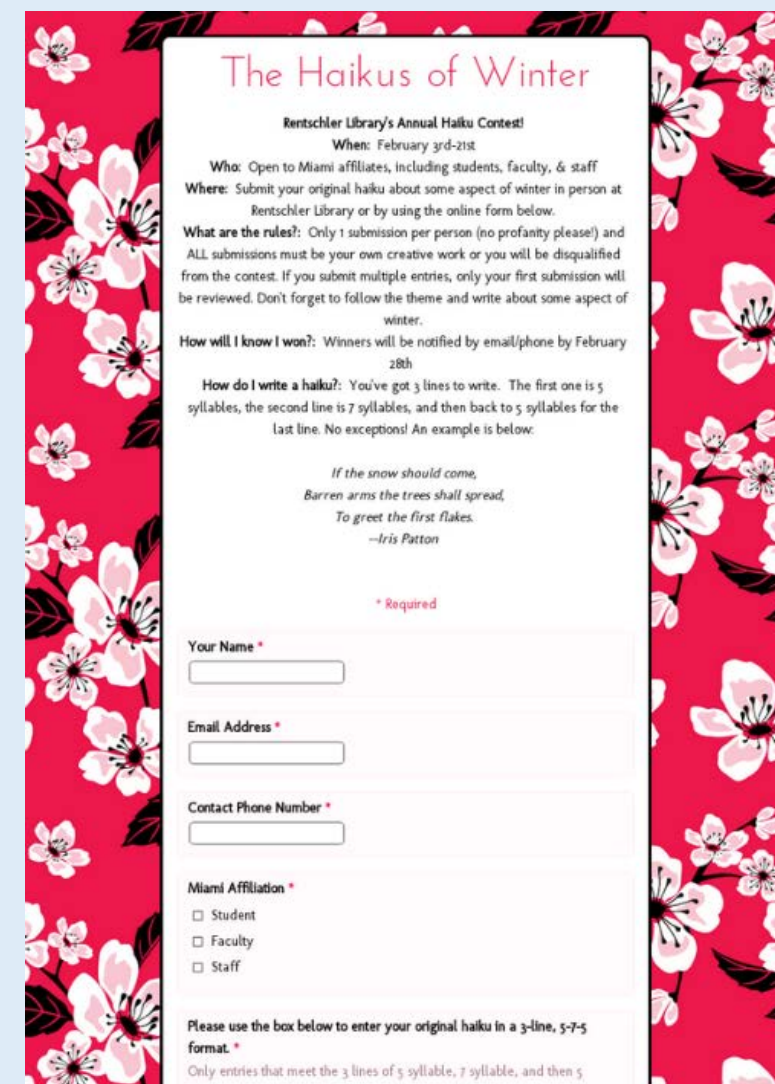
The Haikus of Winter

Rentschler Library's Annual Haiku Contest!
When: February 3rd-21st
Who: Open to Miami affiliates, including students, faculty, & staff
Where: Submit your original haiku about some aspect of winter in person at Rentschler Library or by using the online form below.
What are the rules?: Only 1 submission per person (no profanity please!) and ALL submissions must be your own creative work or you will be disqualified from the contest. If you submit multiple entries, only your first submission will be reviewed. Don't forget to follow the theme and write about some aspect of winter.
How will I know I won?: Winners will be notified by email/phone by February 28th
How do I write a haiku?: You've got 3 lines to write. The first one is 5 syllables, the second line is 7 syllables, and then back to 5 syllables for the last line. No exceptions! An example is below:

If the snow should come,
Barren arms the trees shall spread,
To greet the first flakes.
--Iris Patton

* Required

Your Name *

Email Address *

Contact Phone Number *

Miami Affiliation *
☐ Student
☐ Faculty
☐ Staff

Please use the box below to enter your original haiku in a 3-line, 5-7-5 format. *
Only entries that meet the 3 lines of 5 syllable, 7 syllable, and then 5